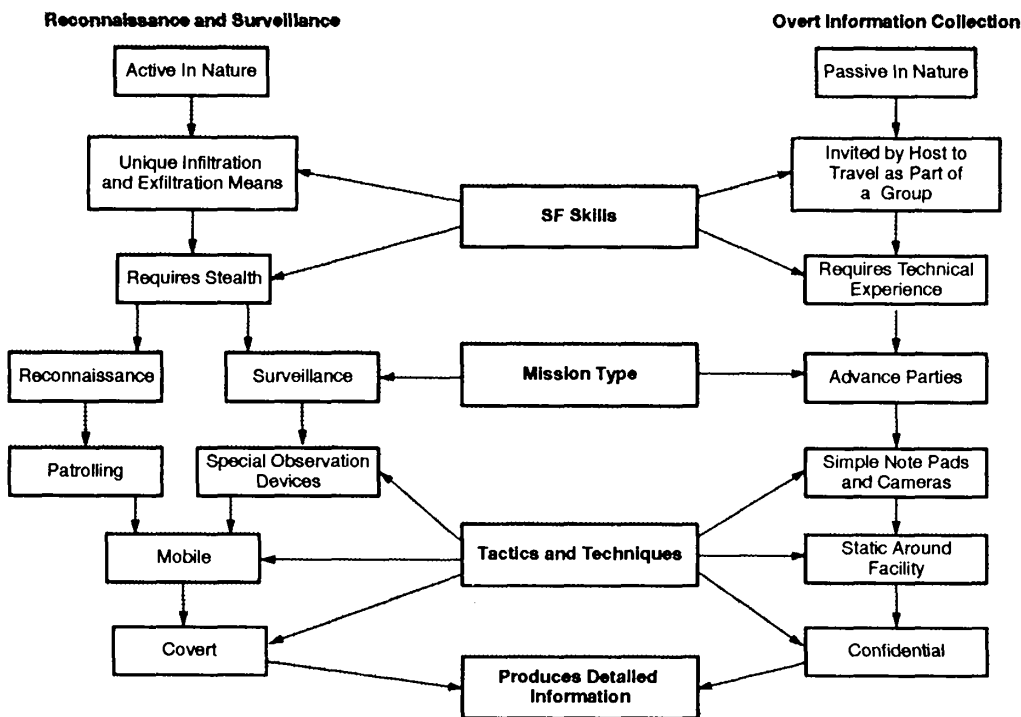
Reconnaissance and Surveillance

Overt Information Collection

Active In Nature

Passive In Nature

Unique Infiltration and Exfiltration Means

Invited by Host to Travel as Part of a Group

SF Skills

Requires Stealth

Requires Technical Experience

Reconnaissance

Surveillance

Mission Type

Advance Parties

Patrolling

Special Observation Devices

Simple Note Pads and Cameras

Mobile

Tactics and Techniques

Static Around Facility

Covert

Confidential

Produces Detailed Information